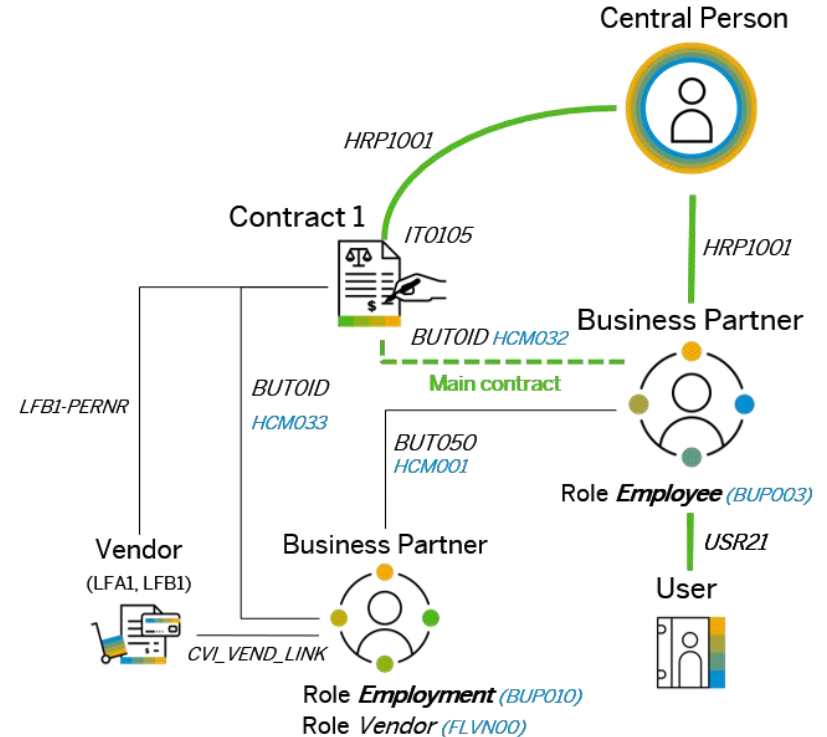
Central Person

HRP1001

Contract 1

IT0105

HRP1001

Business Partner

BUT0ID HCM032

Main contract

LFB1-PERNR

BUT0ID

HCM033

BUT050

HCM001

Role *Employee* (BUP003)

USR21

Vendor

(LFA1, LFB1)

Business Partner

User

CVI_VEND_LINK

Role *Employment* (BUP010)

Role *Vendor* (FLVN00)